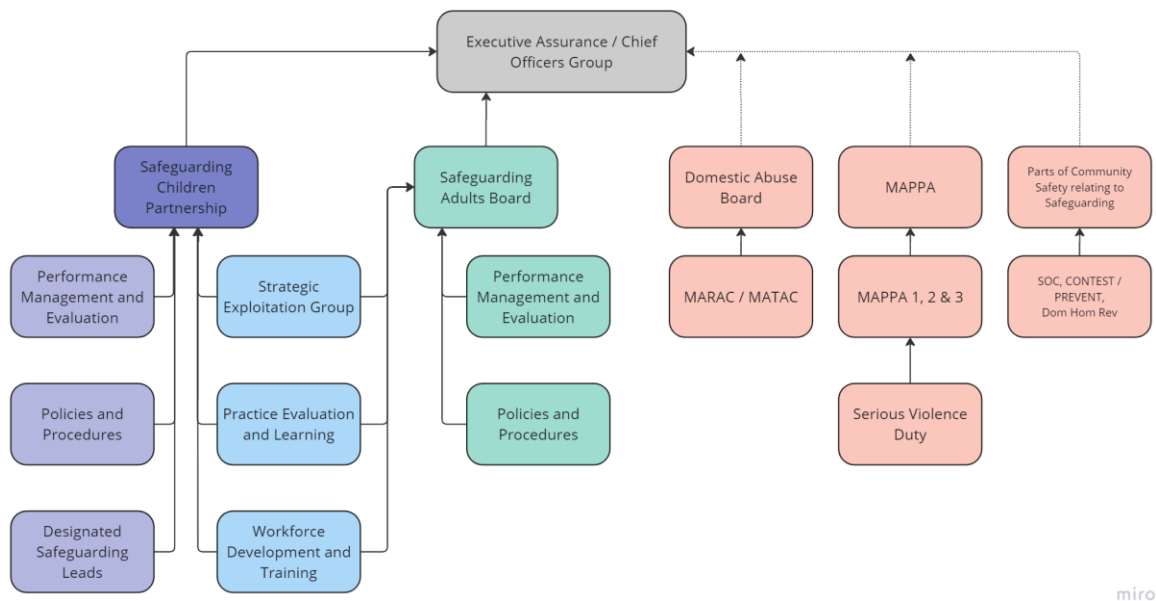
Executive Assurance / Chief Officers Group

Safeguarding Children Partnership

Safeguarding Adults Board

Domestic Abuse Board

MAPPA

Parts of Community Safety relating to Safeguarding

Performance Management and Evaluation

Strategic Exploitation Group

Performance Management and Evaluation

MARAC / MATAC

MAPPA 1, 2 & 3

SOC, CONTEST / PREVENT, Dom Hom Rev

Policies and Procedures

Practice Evaluation and Learning

Policies and Procedures

Serious Violence Duty

Designated Safeguarding Leads

Workforce Development and Training

miro